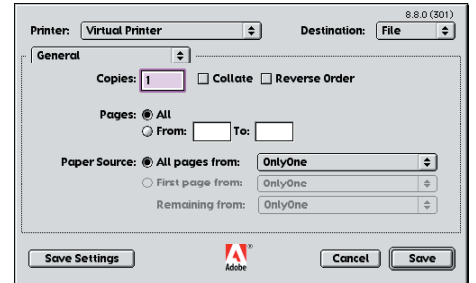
8.8.0 (301)

Printer: Virtual Printer

Destination: File

General

Copies: 1

Collate

Reverse Order

Pages: All

From:

To:

Paper Source: All pages from: OnlyOne

First page from: OnlyOne

Remaining from: OnlyOne

Save Settings

Adobe

Cancel

Save